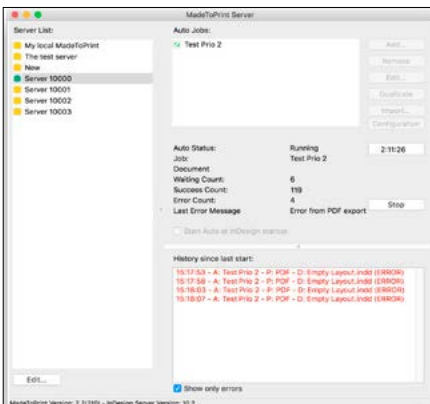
MadeToPrint Server

Server List:
My local MadeToPrint
The test server
New
Server 10000
Server 10001
Server 10002
Server 10003

Edit...

Auto Jobs:
Test Prio 2

Add...
Remove
Edit...
Duplicate
Import...
Configuration

Auto Status: Running
Job: Test Prio 2
Document
Waiting Count: 6
Success Count: 119
Error Count: 4
Last Error Message Error from PDF export

2:11:26

Stop

Start Auto at InDesign startup

History since last start:
15:17:53 - A: Test Prio 2 - P: PDF - D: Empty Layout.indd (ERROR)
15:17:58 - A: Test Prio 2 - P: PDF - D: Empty Layout.indd (ERROR)
15:18:03 - A: Test Prio 2 - P: PDF - D: Empty Layout.indd (ERROR)
15:18:07 - A: Test Prio 2 - P: PDF - D: Empty Layout.indd (ERROR)

Show only errors

MadeToPrint Version: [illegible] - InDesign Server Version: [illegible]